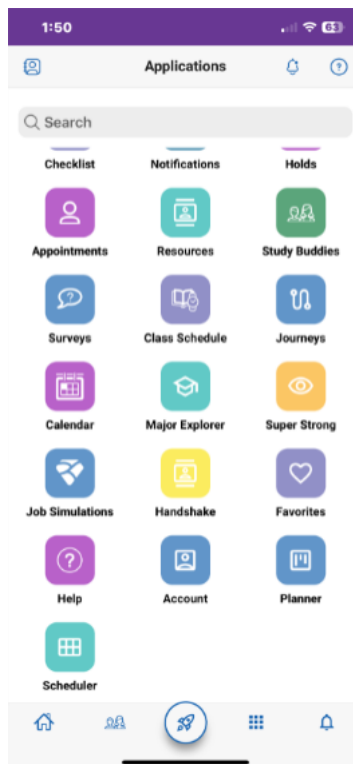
1:50

63

Applications

Search

Checklist
Notifications
Holds

Appointments
Resources
Study Buddies

Surveys
Class Schedule
Journeys

Calendar
Major Explorer
Super Strong

Job Simulations
Handshake
Favorites

Help
Account
Planner

Scheduler